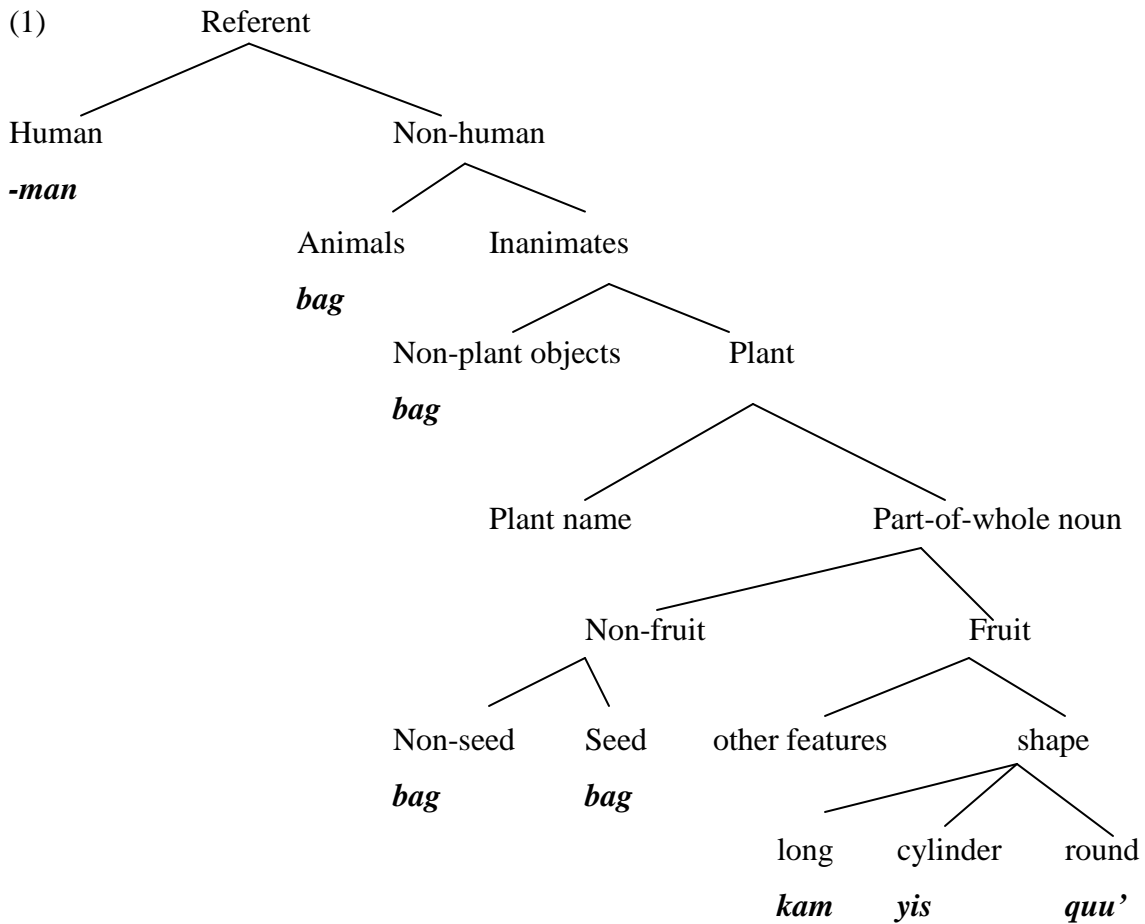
(1) Referent

Human

*-man*

Non-human

Animals

*bag*

Inanimates

Non-plant objects

*bag*

Plant

Plant name

Part-of-whole noun

Non-fruit

Fruit

Non-seed

*bag*

Seed

*bag*

other features

shape

long

*kam*

cylinder

*yis*

round

*quu'*